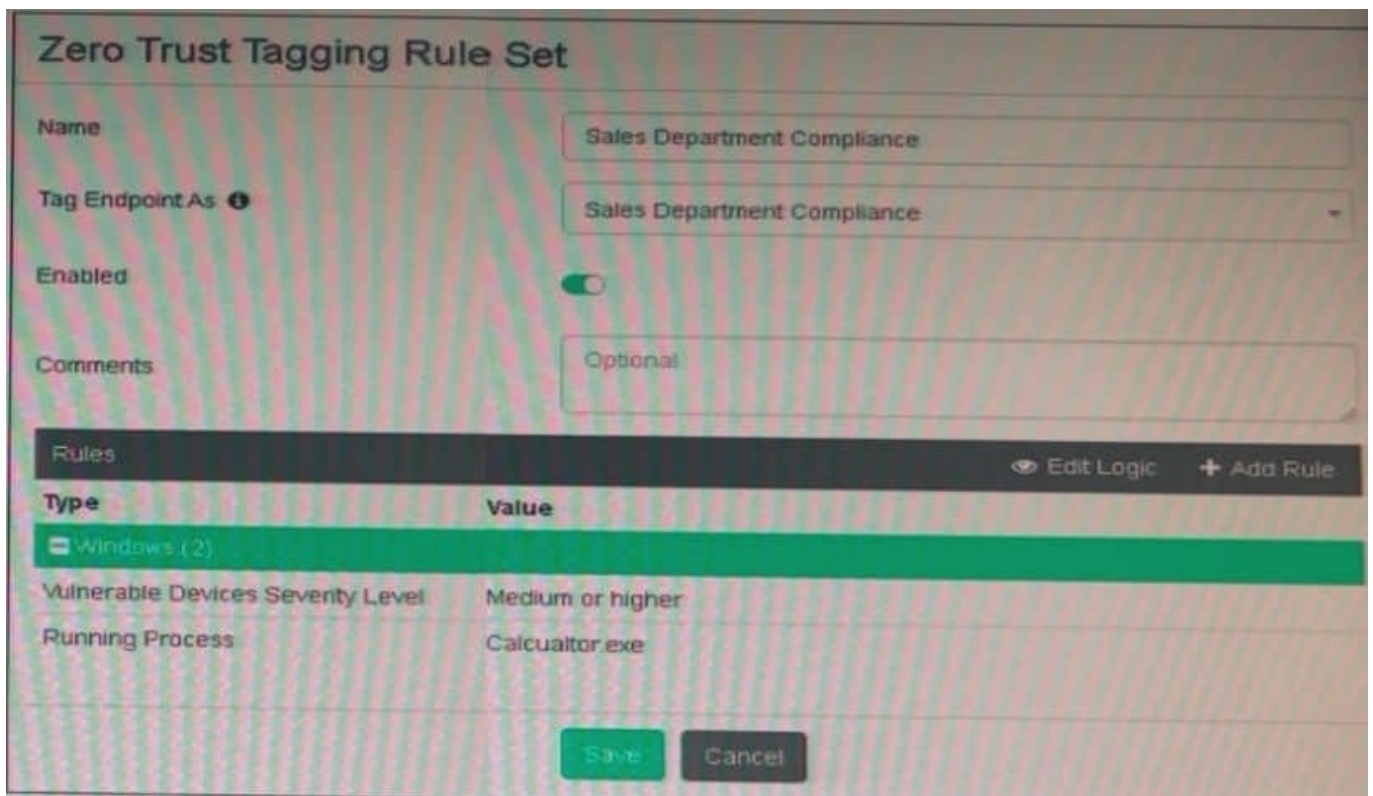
Zero Trust Tagging Rule Set

Name
Sales Department Compliance

Tag Endpoint As
Sales Department Compliance

Enabled

Comments
Optional

Rules
Edit Logic
+ Add Rule

| Type | Value |
|---|---|
| Windows (2) | |
| Vulnerable Devices Severity Level | Medium or higher |
| Running Process | Calcualtor.exe |

Save
Cancel